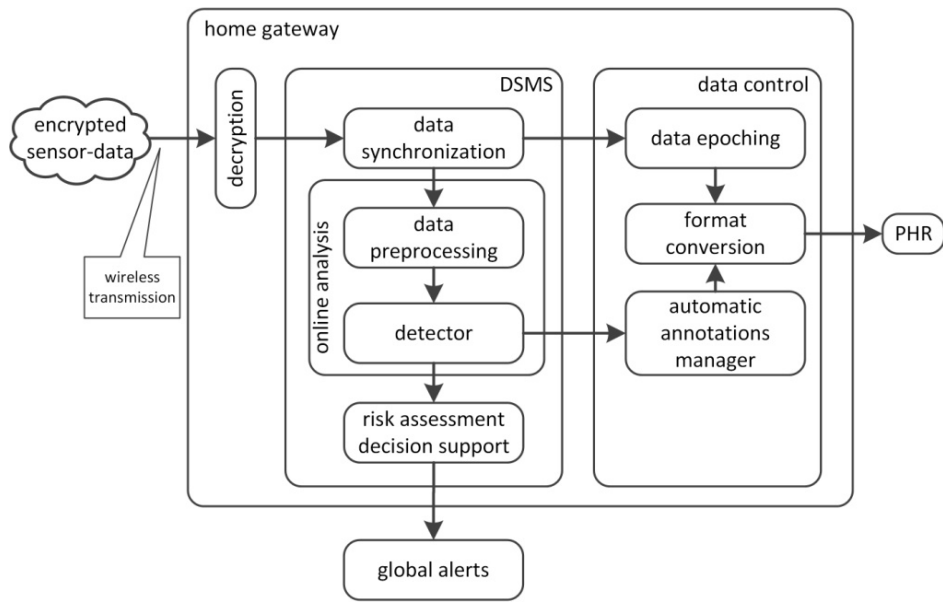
home gateway

encrypted sensor-data

wireless transmission

decryption

DSMS

data synchronization

online analysis

data preprocessing

detector

risk assessment decision support

data control

data epoching

format conversion

automatic annotations manager

PHR

global alerts